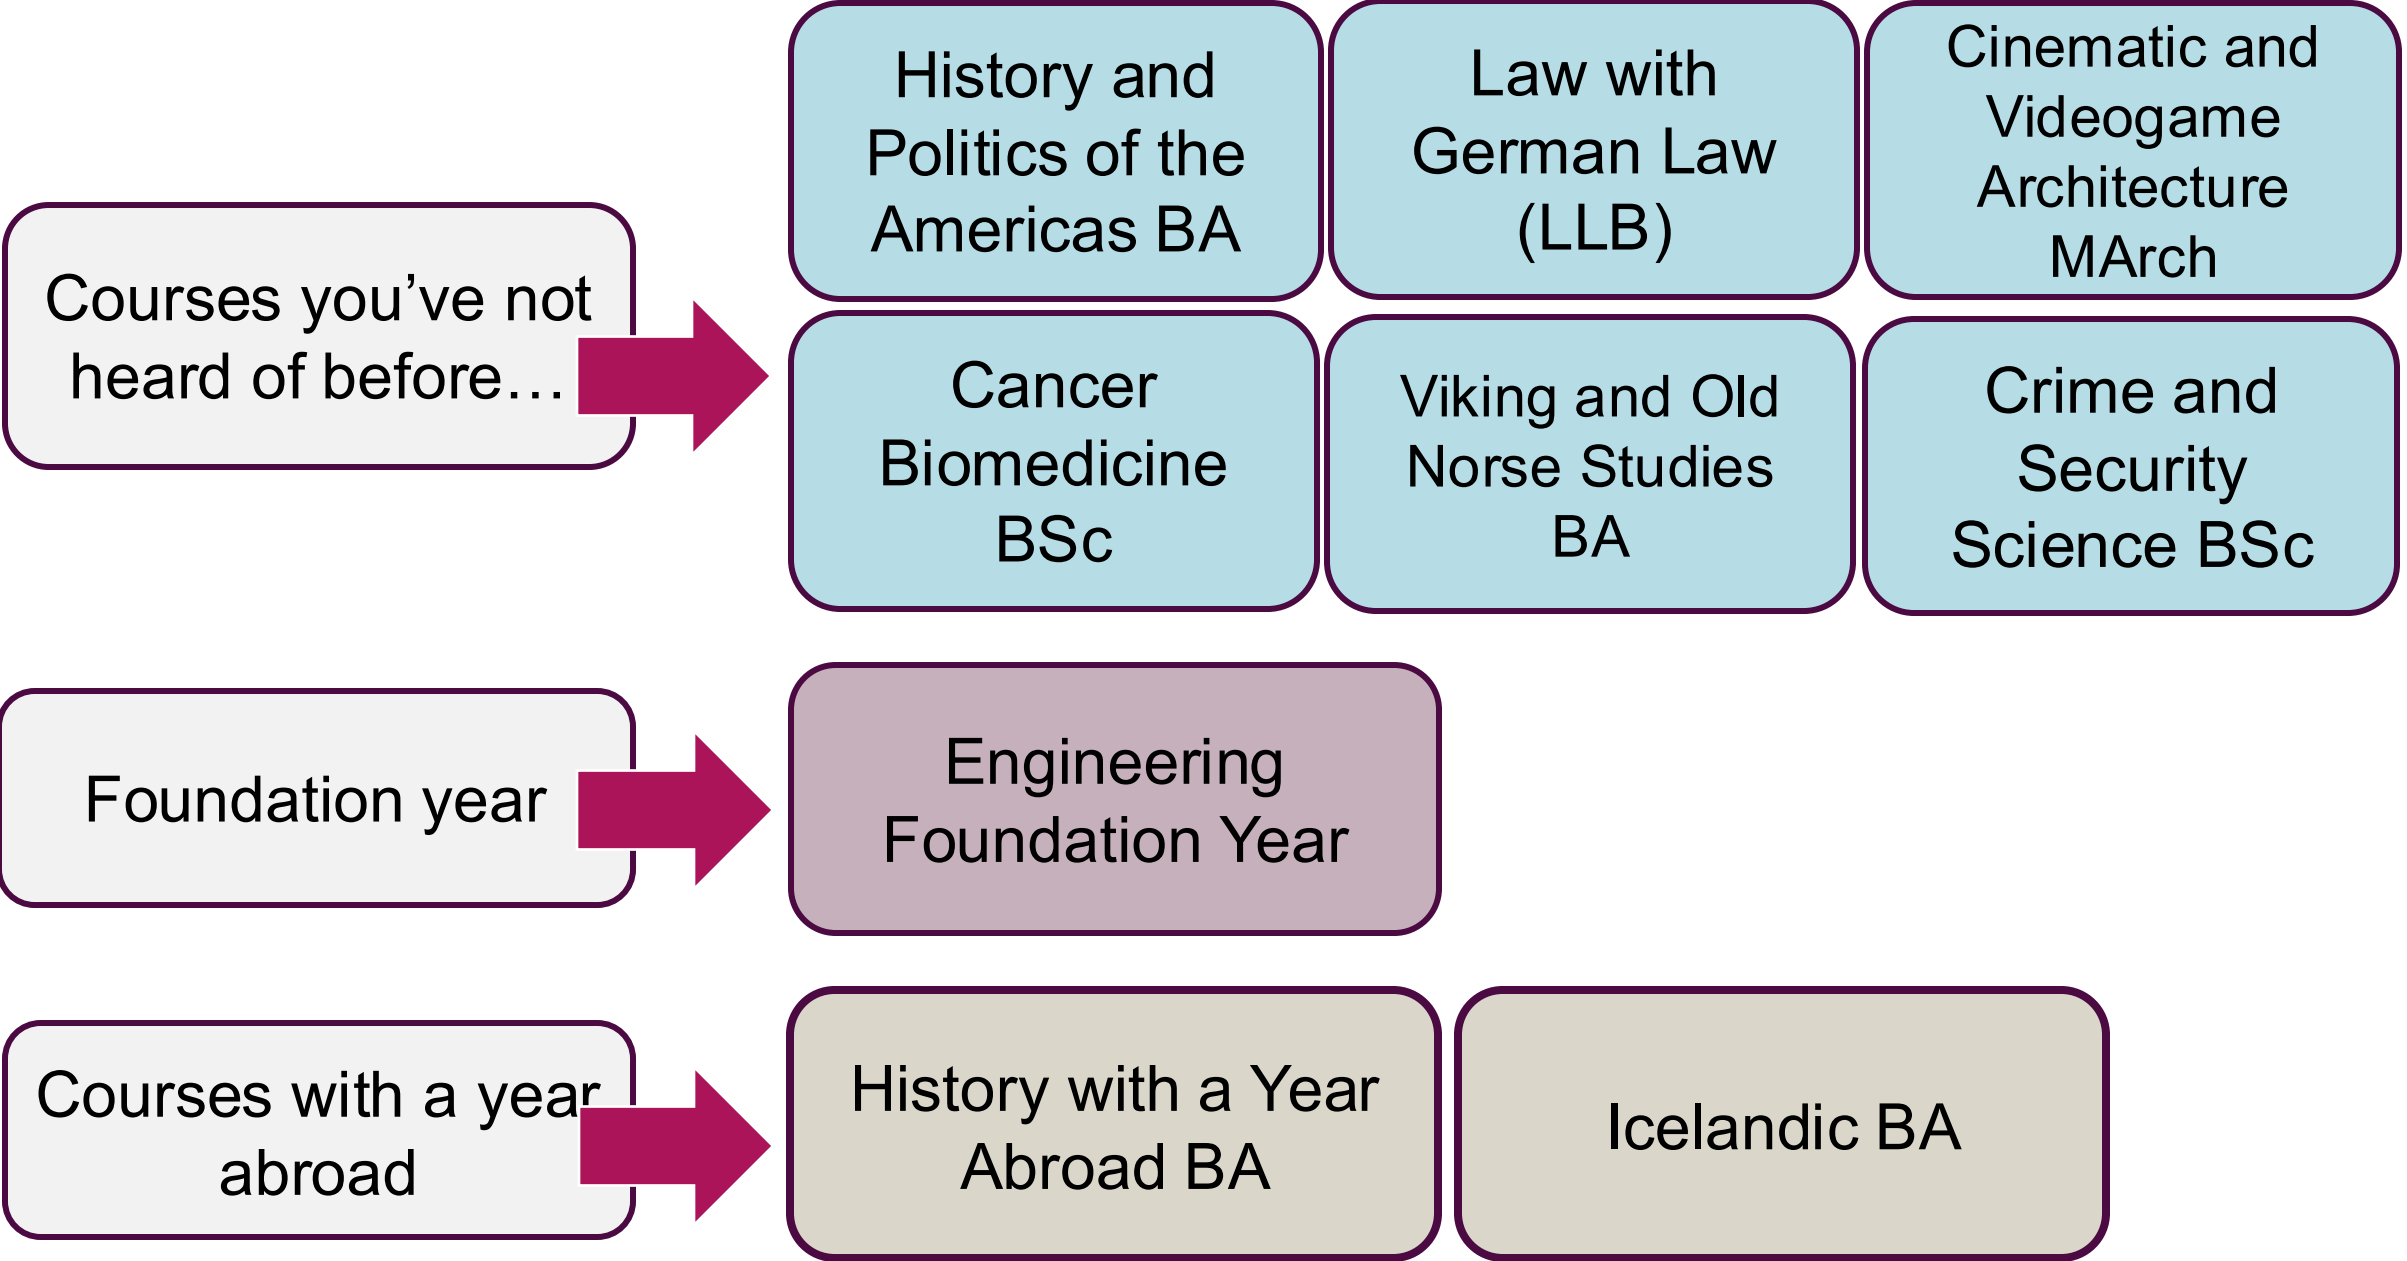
Courses you've not heard of before…

History and Politics of the Americas BA

Law with German Law (LLB)

Cinematic and Videogame Architecture MArch

Cancer Biomedicine BSc

Viking and Old Norse Studies BA

Crime and Security Science BSc

Foundation year

Engineering Foundation Year

Courses with a year abroad

History with a Year Abroad BA

Icelandic BA